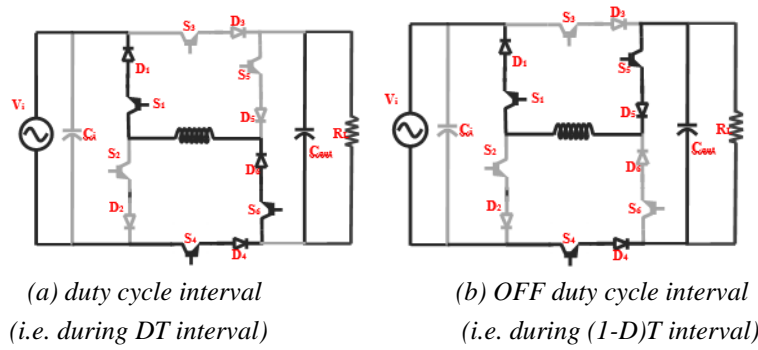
S3 D3 D1 S5 Vi S1 Ci D5 RL Cout S2 D6 D2 S6 S4 D4

(a) duty cycle interval
(i.e. during DT interval)

S3 D3 D1 S5 Vi S1 D5 RL Ci Cout S2 D6 D2 S6 S4 D4

(b) OFF duty cycle interval
(i.e. during (1-D)T interval)